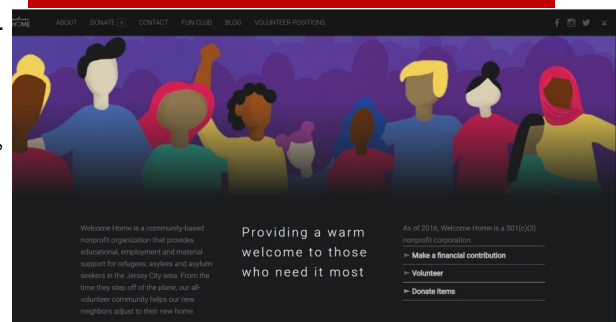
HOME ABOUT DONATE CONTACT FUN CLUB BLOG VOLUNTEER POSITIONS

Welcome Home is a community-based nonprofit organization that provides educational, employment and material support for refugees, asylees and asylum-seekers in the Jersey City area. From the time they step off of the plane, our all-volunteer community helps our new neighbors adjust to their new home.

Providing a warm welcome to those who need it most

As of 2016, Welcome Home is a 501(c)(3) nonprofit corporation.

> Make a financial contribution

> Volunteer

> Donate Items